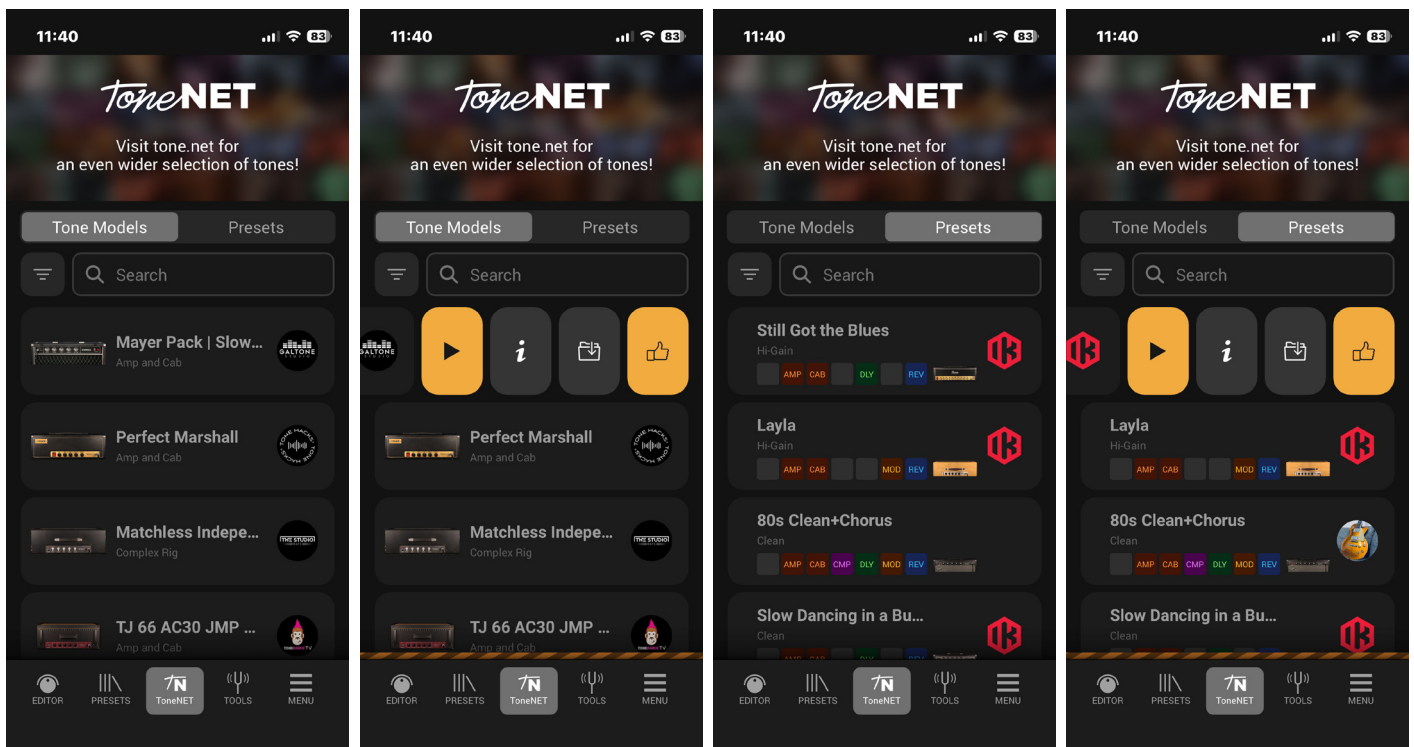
11:40 83

ToneNET

Visit tone.net for an even wider selection of tones!

Tone Models Presets

Search

Mayer Pack | Slow...
Amp and Cab
GALTONE

Perfect Marshall
Amp and Cab
TONE HACKS

Matchless Indepe...
Complex Rig
THE STUDIO

TJ 66 AC30 JMP ...
Amp and Cab

EDITOR PRESETS ToneNET TOOLS MENU

11:40 83

ToneNET

Visit tone.net for an even wider selection of tones!

Tone Models Presets

Search

GALTONE

i

Perfect Marshall
Amp and Cab
TONE HACKS

Matchless Indepe...
Complex Rig
THE STUDIO

TJ 66 AC30 JMP ...
Amp and Cab

EDITOR PRESETS ToneNET TOOLS MENU

11:40 83

ToneNET

Visit tone.net for an even wider selection of tones!

Tone Models Presets

Search

Still Got the Blues
Hi-Gain
AMP CAB DLY REV

Layla
Hi-Gain
AMP CAB MOD REV

80s Clean+Chorus
Clean
AMP CAB CMP DLY MOD REV

Slow Dancing in a Bu...
Clean

EDITOR PRESETS ToneNET TOOLS MENU

11:40 83

ToneNET

Visit tone.net for an even wider selection of tones!

Tone Models Presets

Search

i

Layla
Hi-Gain
AMP CAB MOD REV

80s Clean+Chorus
Clean
AMP CAB CMP DLY MOD REV

Slow Dancing in a Bu...
Clean

EDITOR PRESETS ToneNET TOOLS MENU